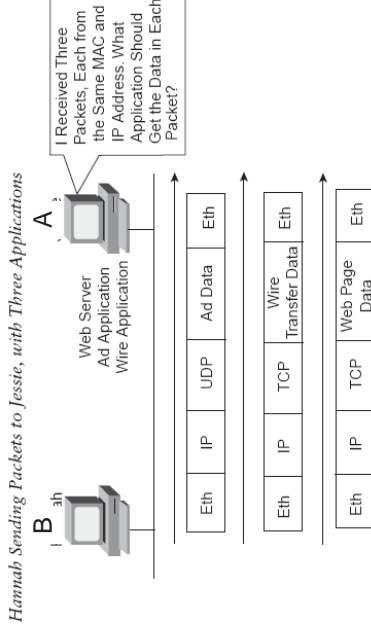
Hannah Sending Packets to Jessie, with Three Applications

B

A

Web Server
Ad Application
Wire Application

I Received Three Packets, Each from the Same MAC and IP Address. What Application Should Get the Data in Each Packet?

| Eth | IP | UDP | Ad Data | Eth |
|---|---|---|---|---|

| Eth | IP | TCP | Wire Transfer Data | Eth |
|---|---|---|---|---|

| Eth | IP | TCP | Web Page Data | Eth |
|---|---|---|---|---|